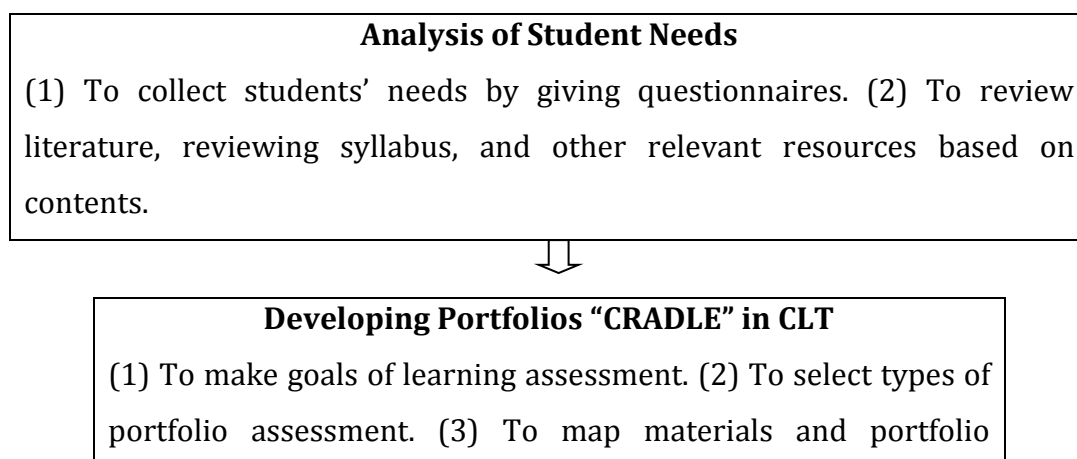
**Analysis of Student Needs**

(1) To collect students' needs by giving questionnaires. (2) To review literature, reviewing syllabus, and other relevant resources based on contents.

**Developing Portfolios "CRADLE" in CLT**

(1) To make goals of learning assessment. (2) To select types of portfolio assessment. (3) To map materials and portfolio